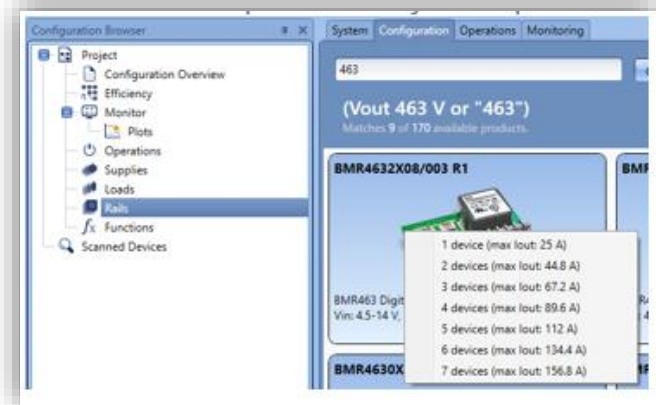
Configuration Browser

Project
Configuration Overview
Efficiency
Monitor
Plots
Operations
Supplies
Loads
Rails
Functions
Scanned Devices

System Configuration Operations Monitoring

463

(Vout 463 V or "463")

Matches 9 of 170 available products.

BMR4632X08/003 R1

BMR463 Digit
Vin: 4.5-14 V,

BMR4630X

1 device (max Iout: 25 A)
2 devices (max Iout: 44.8 A)
3 devices (max Iout: 67.2 A)
4 devices (max Iout: 89.6 A)
5 devices (max Iout: 112 A)
6 devices (max Iout: 134.4 A)
7 devices (max Iout: 156.8 A)